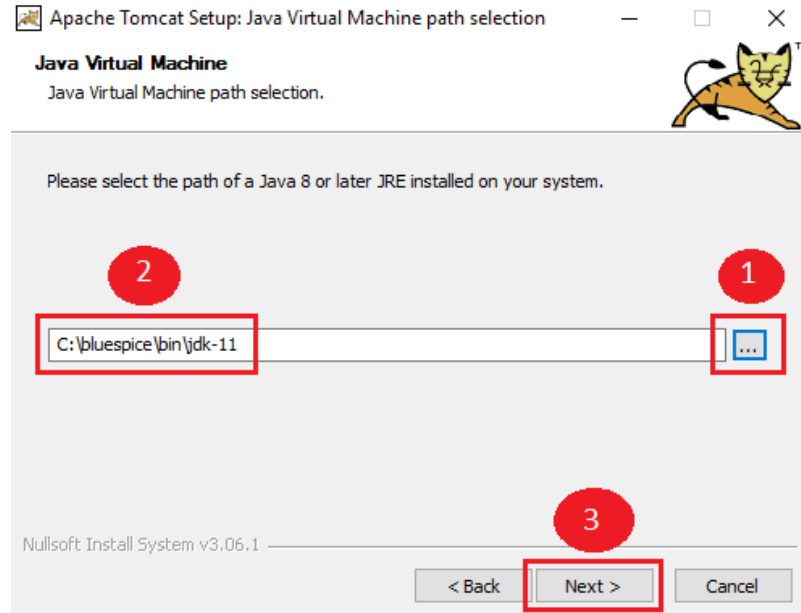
Apache Tomcat Setup: Java Virtual Machine path selection

Java Virtual Machine

Java Virtual Machine path selection.

Please select the path of a Java 8 or later JRE installed on your system.

2

1

C:\bluespice\bin\jdk-11

...

Nullsoft Install System v3.06.1

3

< Back

Next >

Cancel